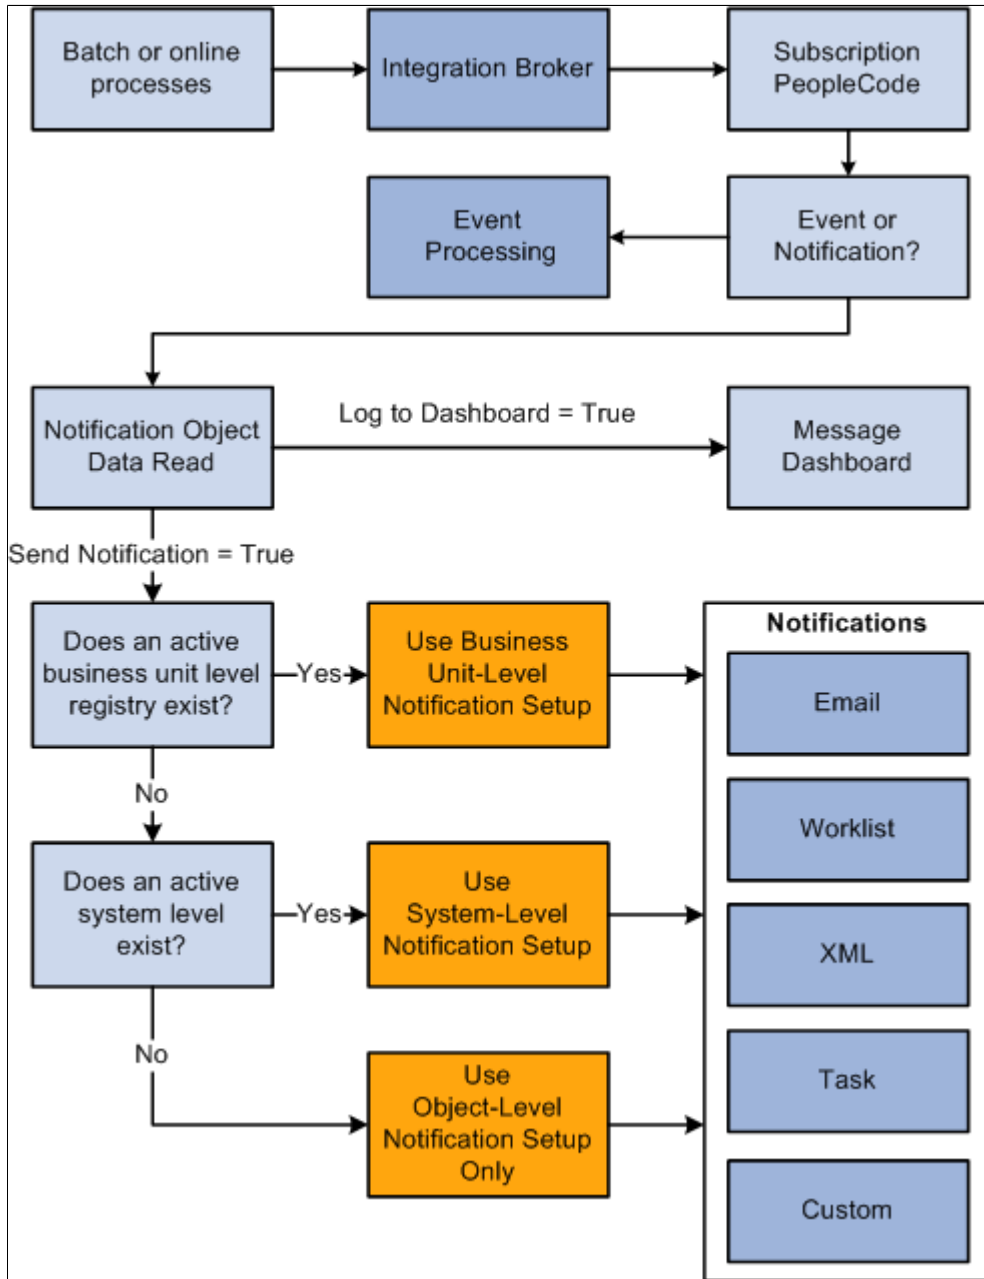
Batch or online processes

Integration Broker

Subscription PeopleCode

Event Processing

Event or Notification?

Notification Object Data Read

Log to Dashboard = True

Message Dashboard

Send Notification = True

Does an active business unit level registry exist?

Yes

Use Business Unit-Level Notification Setup

Notifications

Email

Worklist

XML

Task

Custom

No

Does an active system level exist?

Yes

Use System-Level Notification Setup

No

Use Object-Level Notification Setup Only